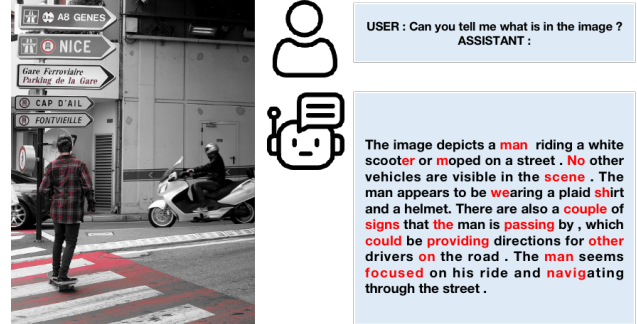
A8 GENES

NICE

Gare Ferroviaire
Parking de la Gare

CAP D'AIL

FONTVIEILLE

USER : Can you tell me what is in the image ?
ASSISTANT :

The image depicts a man riding a white scooter or moped on a street . No other vehicles are visible in the scene . The man appears to be wearing a plaid shirt and a helmet. There are also a couple of signs that the man is passing by , which could be providing directions for other drivers on the road . The man seems focused on his ride and navigating through the street .